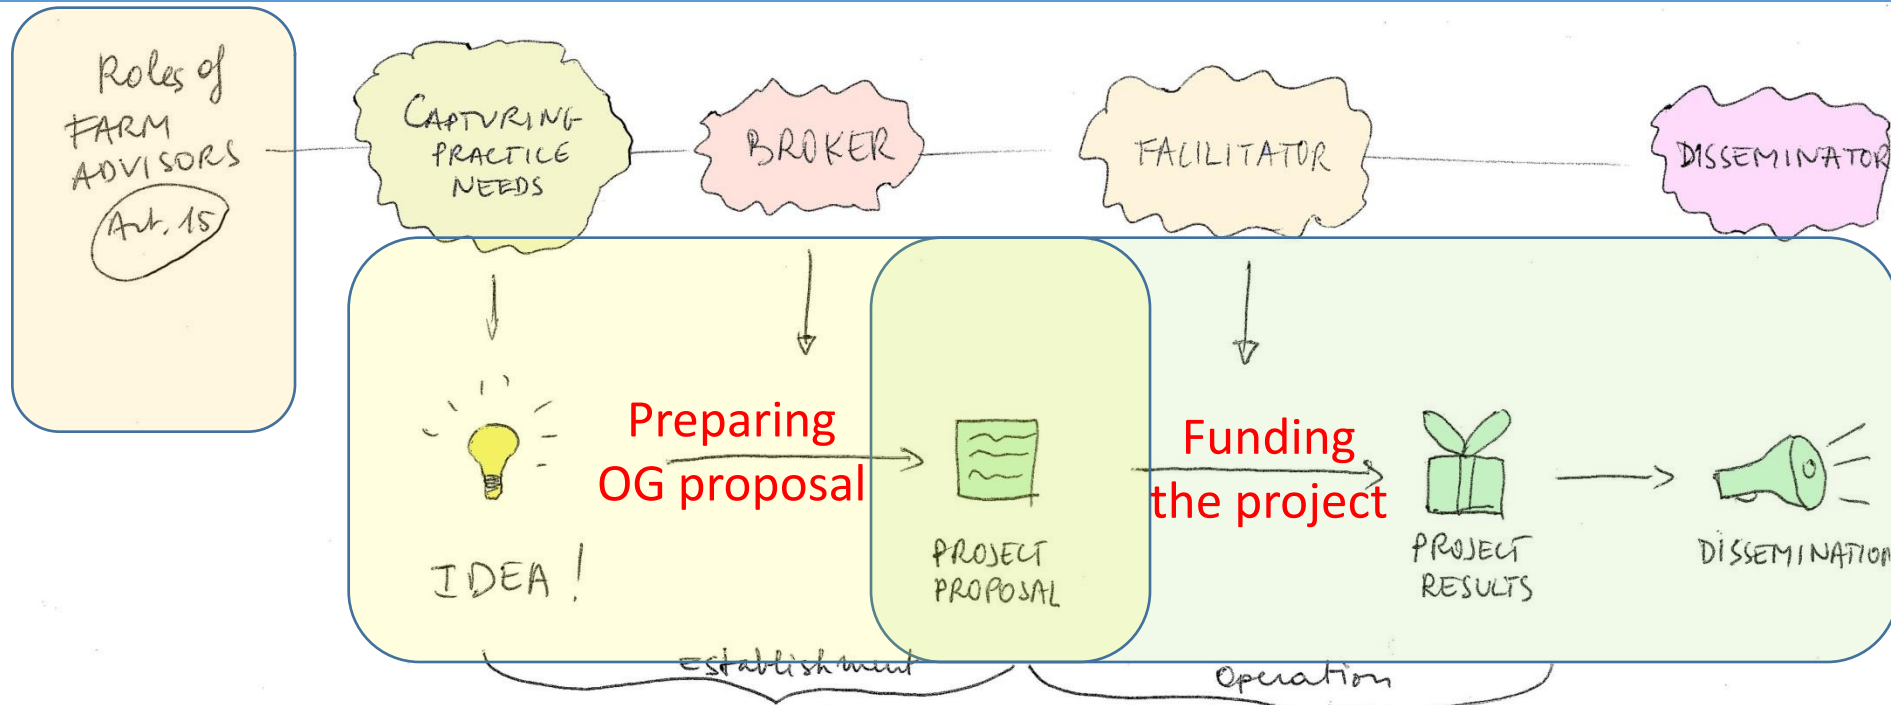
Roles of FARM ADVISORS Art. 15

CAPTURING PRACTICE NEEDS

BROKER

FACILITATOR

DISSEMINATOR

IDEA !

Preparing OG proposal

PROJECT PROPOSAL

Funding the project

PROJECT RESULTS

DISSEMINATION

establishment

Operation